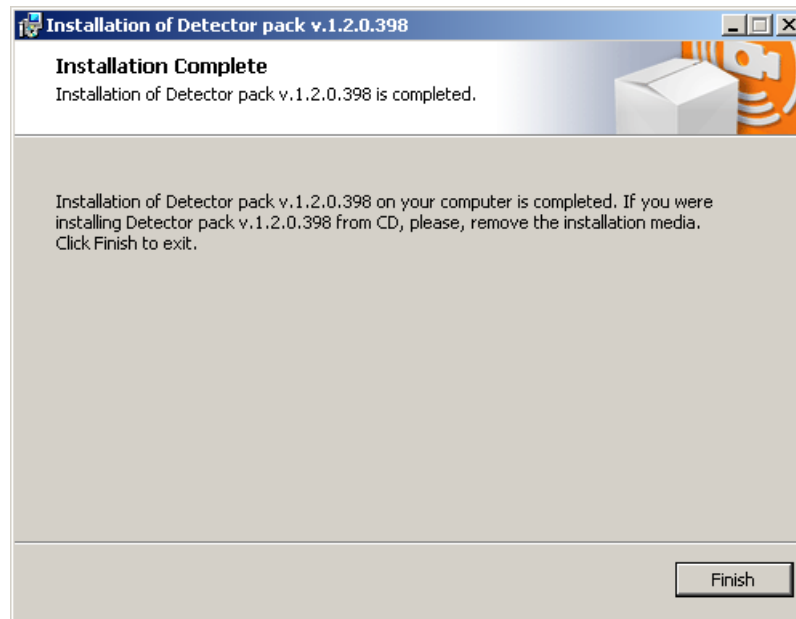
Installation of Detector pack v.1.2.0.398

Installation Complete

Installation of Detector pack v.1.2.0.398 is completed.

Installation of Detector pack v.1.2.0.398 on your computer is completed. If you were installing Detector pack v.1.2.0.398 from CD, please, remove the installation media. Click Finish to exit.

Finish